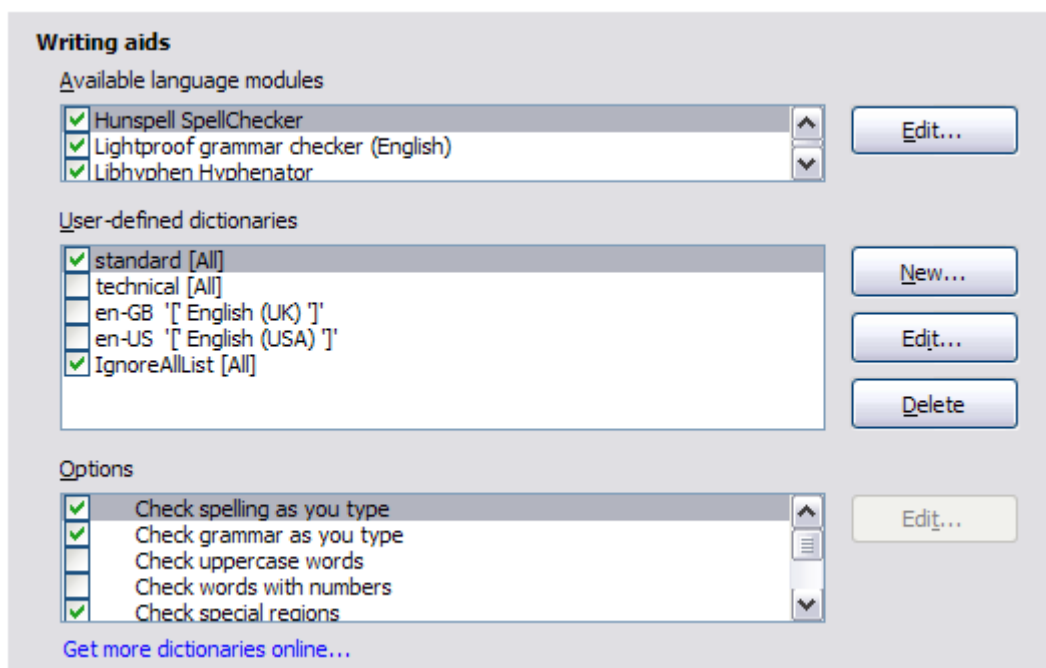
Writing aids

Available language modules

Hunspell SpellChecker
Lightproof grammar checker (English)
Libhyphen Hyphenator

Edit...

User-defined dictionaries

standard [All]
technical [All]
en-GB '[' English (UK) ']'
en-US '[' English (USA) ']'
IgnoreAllList [All]

New...

Edit...

Delete

Options

Check spelling as you type
Check grammar as you type
Check uppercase words
Check words with numbers
Check special regions

Edit...

Get more dictionaries online...